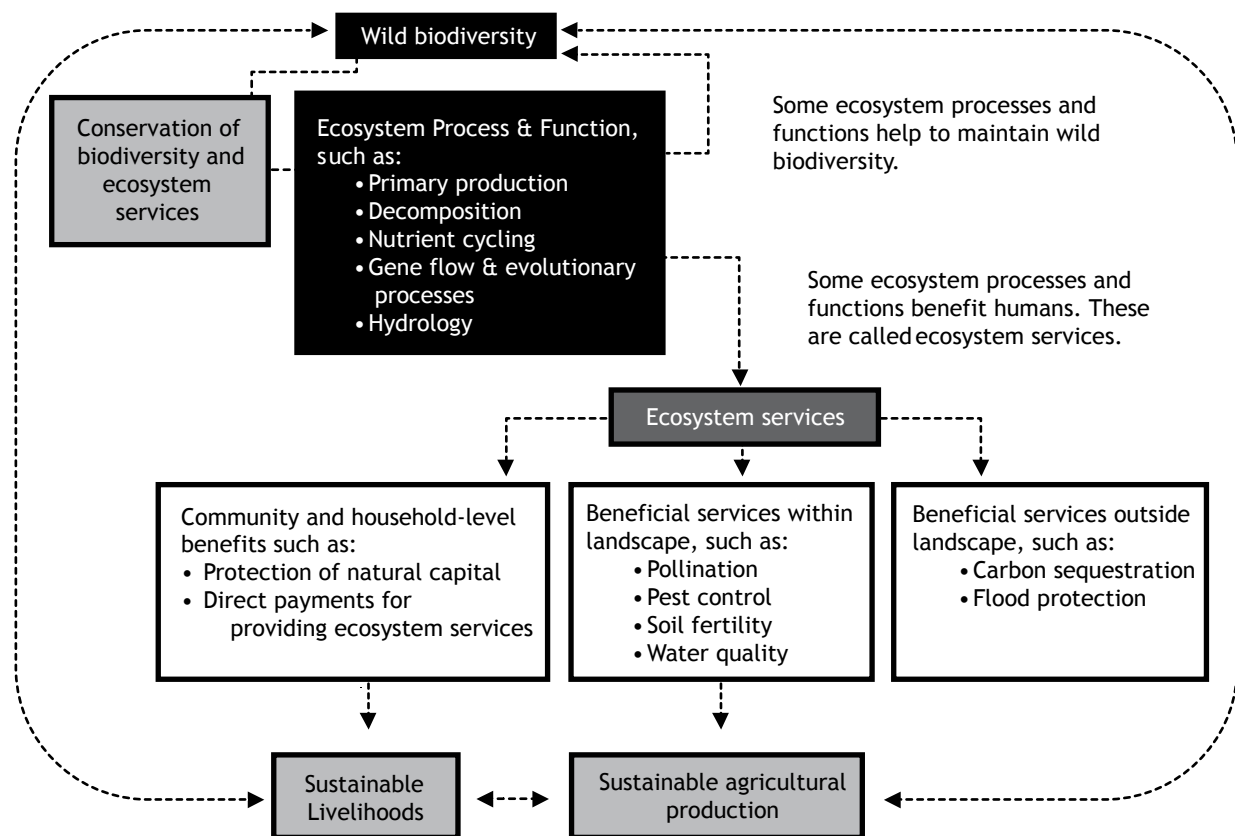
Wild biodiversity

Conservation of biodiversity and ecosystem services

Ecosystem Process & Function, such as:
• Primary production
• Decomposition
• Nutrient cycling
• Gene flow & evolutionary processes
• Hydrology

Some ecosystem processes and functions help to maintain wild biodiversity.

Some ecosystem processes and functions benefit humans. These are called ecosystem services.

Ecosystem services

Community and household-level benefits such as:
• Protection of natural capital
• Direct payments for providing ecosystem services

Beneficial services within landscape, such as:
• Pollination
• Pest control
• Soil fertility
• Water quality

Beneficial services outside landscape, such as:
• Carbon sequestration
• Flood protection

Sustainable Livelihoods

Sustainable agricultural production